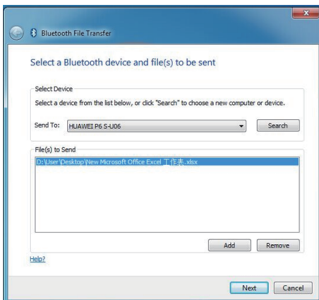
Bluetooth File Transfer

Select a Bluetooth device and file(s) to be sent

Select Device

Select a device from the list below, or click "Search" to choose a new computer or device.

Send To: HUAWEI P6 S-U06

Search

File(s) to Send

D:\User\Desktop\New Microsoft Office Excel 工作表.xlsx

Add

Remove

Help?

Next

Cancel